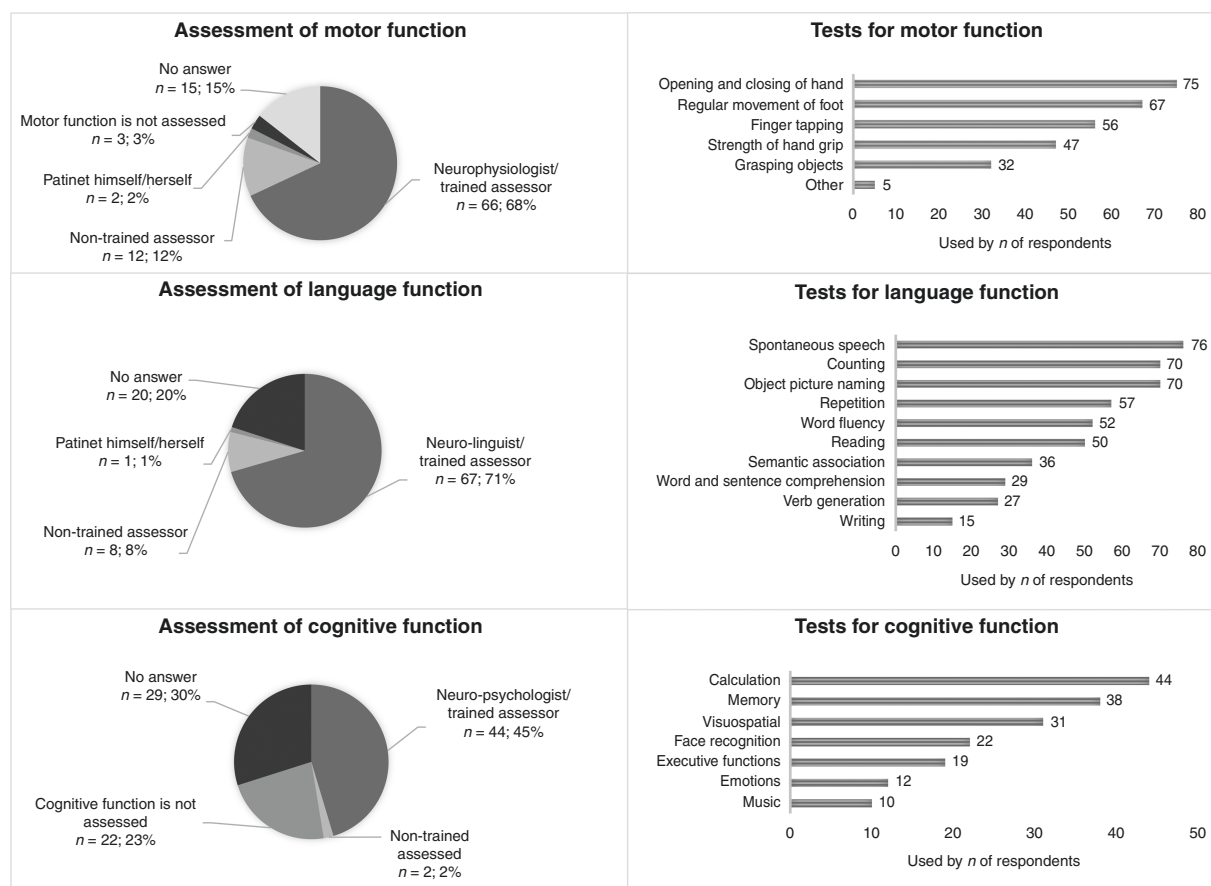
Assessment of motor function

No answer
$n$ = 15; 15%

Motor function is not assessed
$n$ = 3; 3%

Patinet himself/herself
$n$ = 2; 2%

Non-trained assessor
$n$ = 12; 12%

Neurophysiologist/
trained assessor
$n$ = 66; 68%

Tests for motor function

Opening and closing of hand 75
Regular movement of foot 67
Finger tapping 56
Strength of hand grip 47
Grasping objects 32
Other 5

0 10 20 30 40 50 60 70 80
Used by $n$ of respondents

Assessment of language function

No answer
$n$ = 20; 20%

Patinet himself/herself
$n$ = 1; 1%

Non-trained assessor
$n$ = 8; 8%

Neuro-linguist/
trained assessor
$n$ = 67; 71%

Tests for language function

Spontaneous speech 76
Counting 70
Object picture naming 70
Repetition 57
Word fluency 52
Reading 50
Semantic association 36
Word and sentence comprehension 29
Verb generation 27
Writing 15

0 10 20 30 40 50 60 70 80
Used by $n$ of respondents

Assessment of cognitive function

No answer
$n$ = 29; 30%

Cognitive function is not assessed
$n$ = 22; 23%

Neuro-psychologist/
trained assessor
$n$ = 44; 45%

Non-trained
assessed
$n$ = 2; 2%

Tests for cognitive function

Calculation 44
Memory 38
Visuospatial 31
Face recognition 22
Executive functions 19
Emotions 12
Music 10

0 10 20 30 40 50
Used by $n$ of respondents